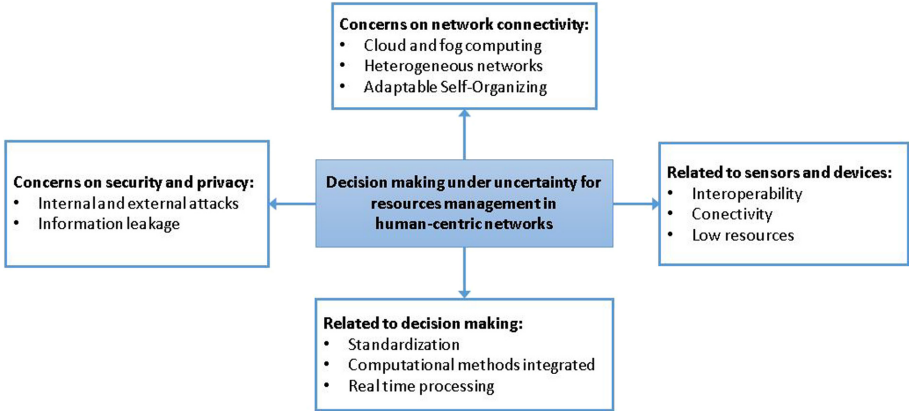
Concerns on network connectivity:
- Cloud and fog computing
- Heterogeneous networks
- Adaptable Self-Organizing

Concerns on security and privacy:
- Internal and external attacks
- Information leakage

Decision making under uncertainty for resources management in human-centric networks

Related to sensors and devices:
- Interoperability
- Conectivity
- Low resources

Related to decision making:
- Standardization
- Computational methods integrated
- Real time processing